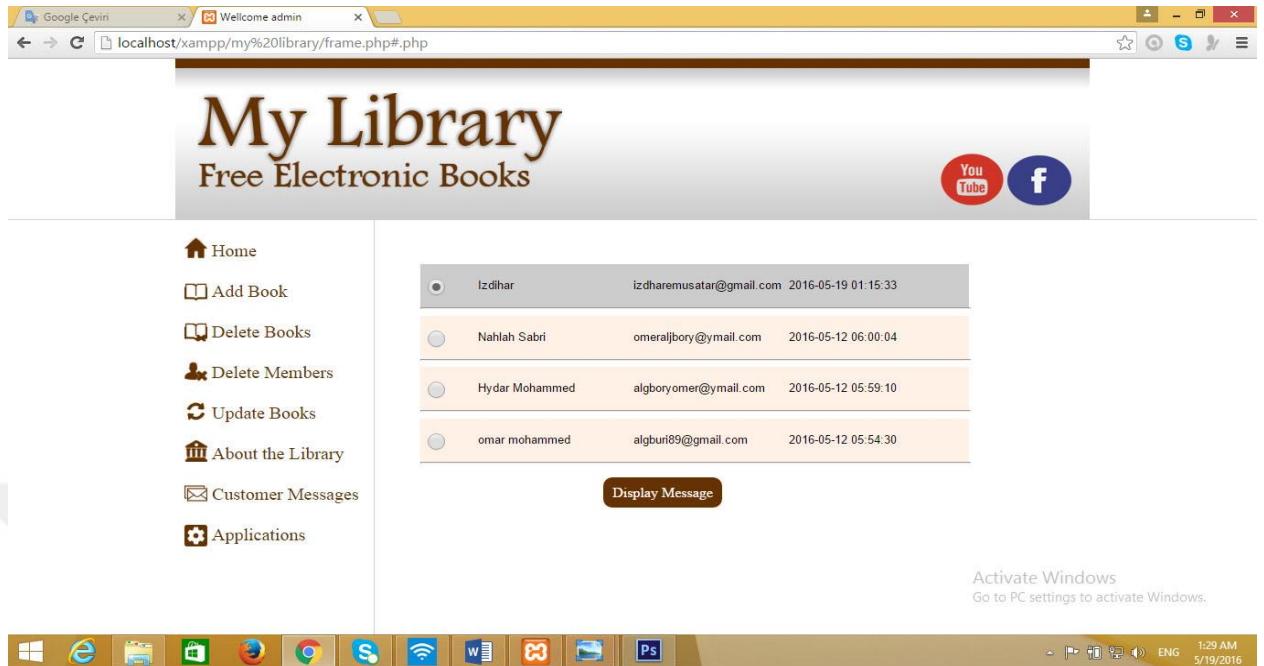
Google Çeviri
Wellcome admin
localhost/xampp/my%20library/frame.php#.php

My Library
Free Electronic Books

You Tube

Home
Add Book
Delete Books
Delete Members
Update Books
About the Library
Customer Messages
Applications

| | | | |
|---|---|---|---|
| ◉ | Izdihar | izdharemusatar@gmail.com | 2016-05-19 01:15:33 |
| ○ | Nahlah Sabri | omeraljbory@ymail.com | 2016-05-12 06:00:04 |
| ○ | Hydar Mohammed | algboryomer@ymail.com | 2016-05-12 05:59:10 |
| ○ | omar mohammed | algburi89@gmail.com | 2016-05-12 05:54:30 |

Display Message

Activate Windows
Go to PC settings to activate Windows.

ENG 1:29 AM 5/19/2016